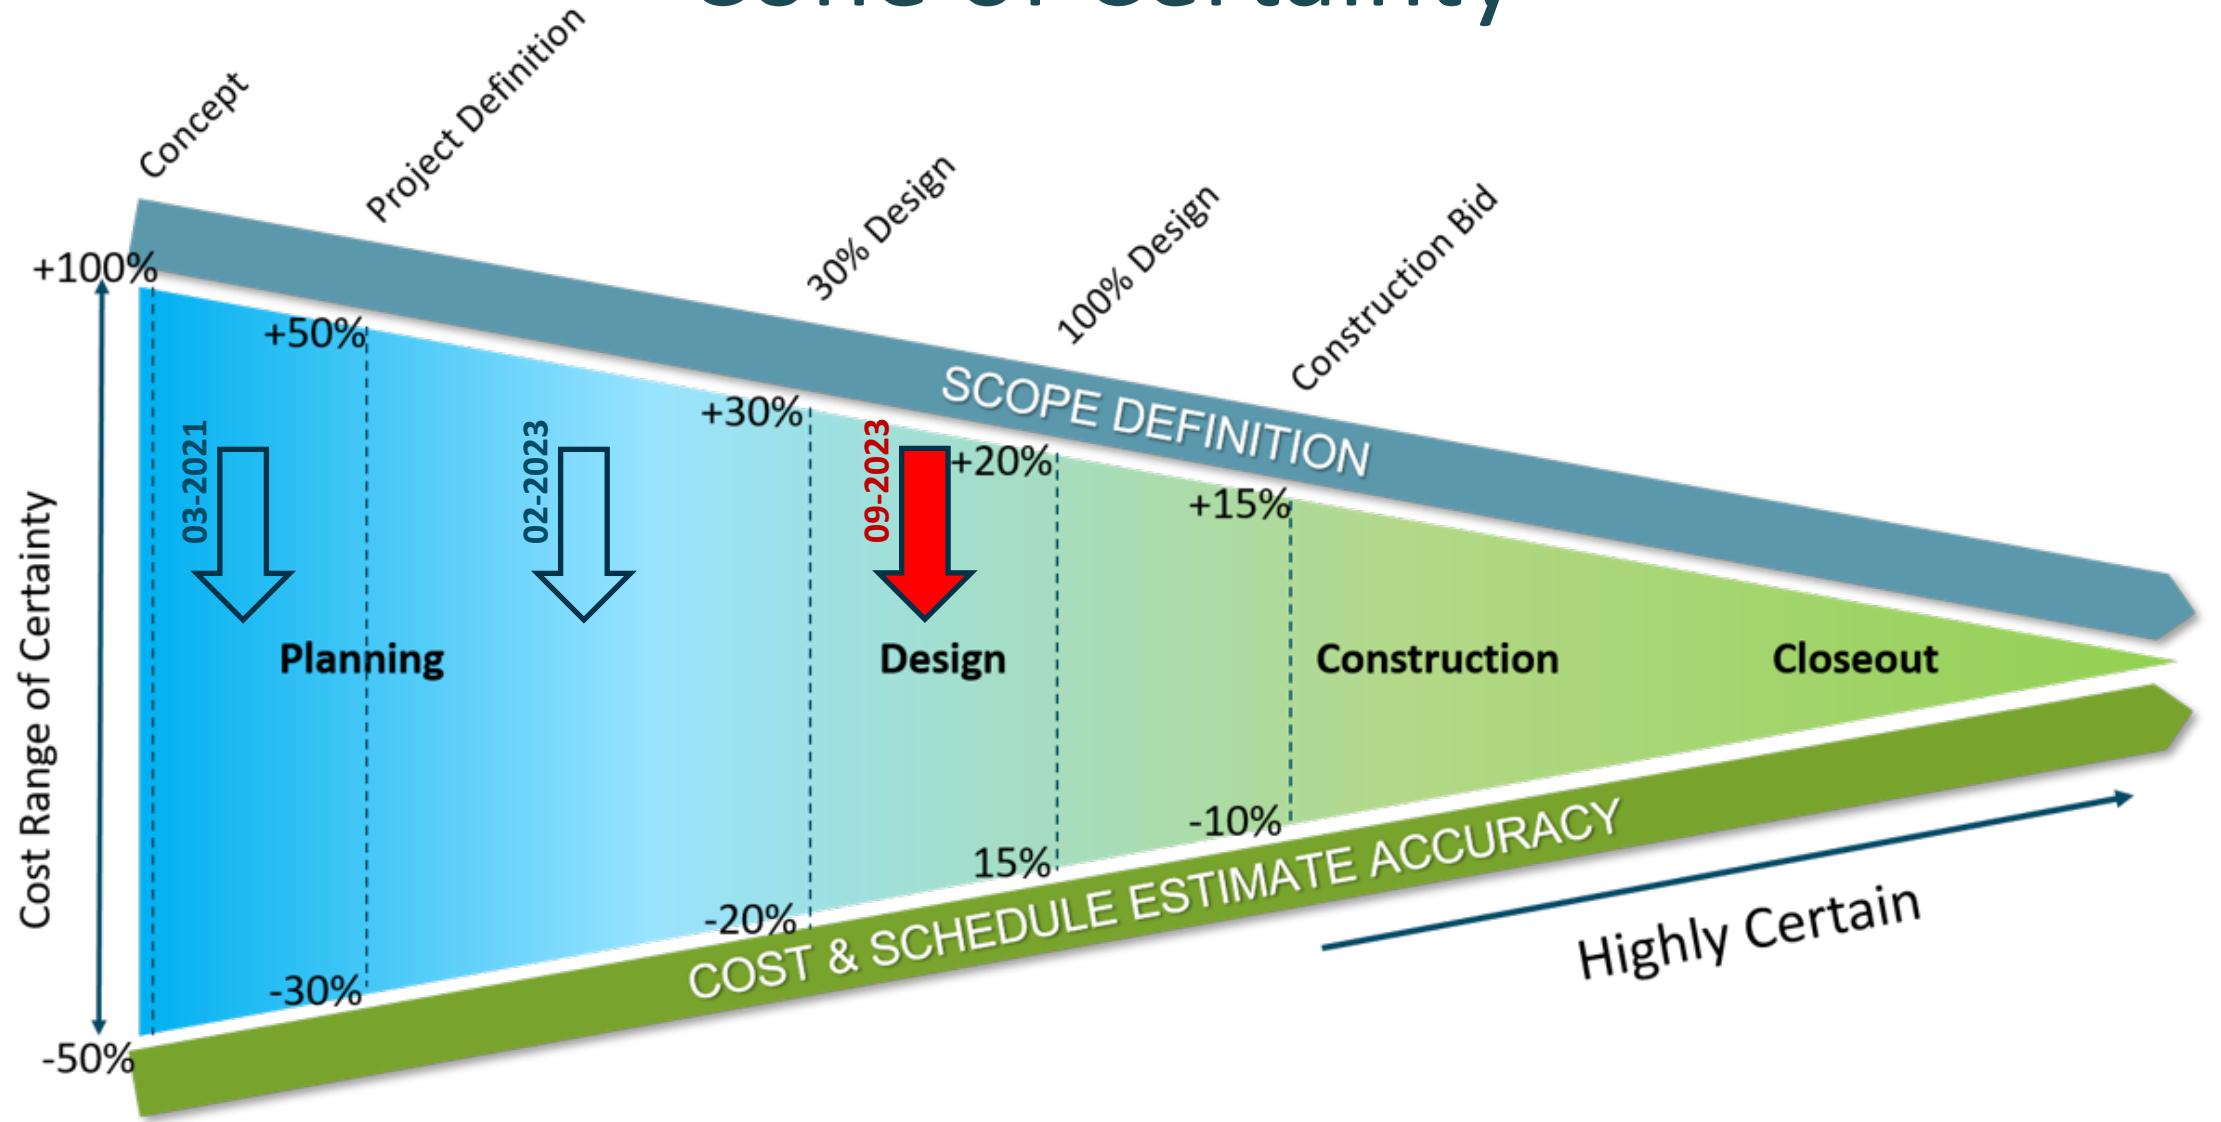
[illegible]

Concept

Project Definition

30% Design

100% Design

Construction Bid

+100%

+50%

+30%

+20%

+15%

SCOPE DEFINITION

03-2021

02-2023

09-2023

Cost Range of Certainty

Planning

Design

Construction

Closeout

-10%

15%

-20%

-30%

-50%

COST & SCHEDULE ESTIMATE ACCURACY

Highly Certain